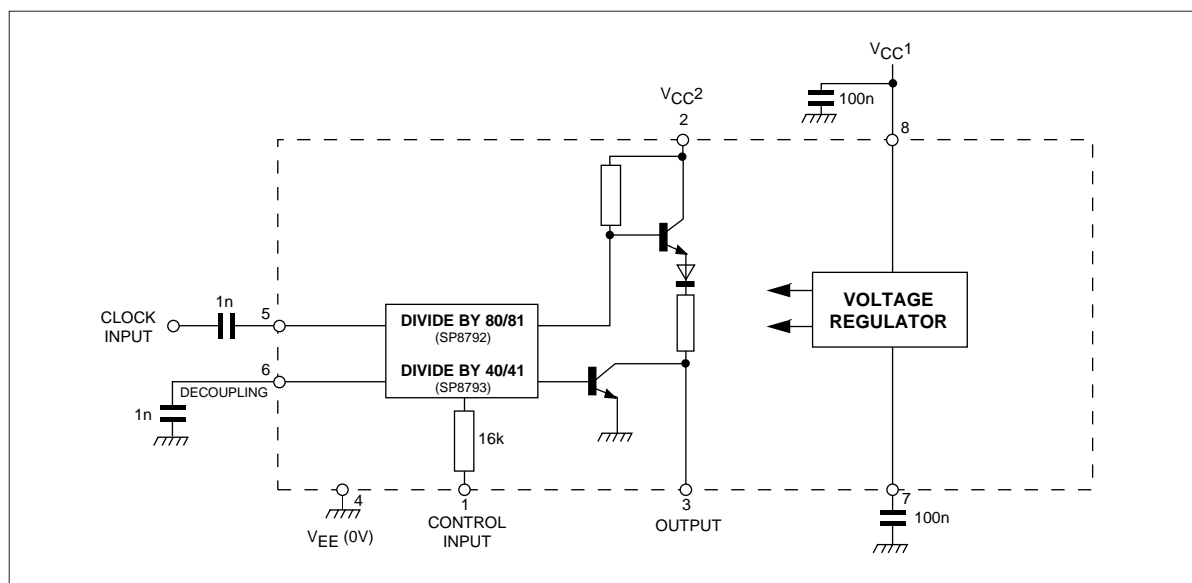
$V_{CC}1$

100n

$V_{CC}2$

2

8

CLOCK INPUT

1n

5

DIVIDE BY 80/81
(SP8792)

DIVIDE BY 40/41
(SP8793)

VOLTAGE REGULATOR

6

DECOUPLING

1n

16k

4

$V_{EE}$ (0V)

1

CONTROL INPUT

3

OUTPUT

7

100n